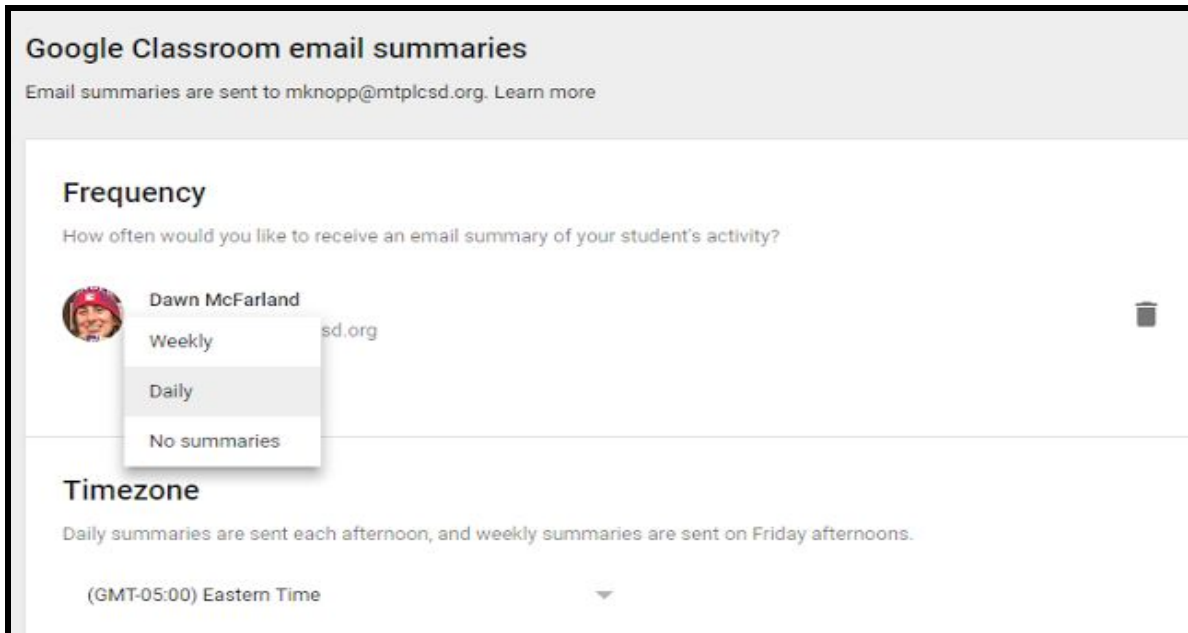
Google Classroom email summaries

Email summaries are sent to mknopp@mtplcsd.org. Learn more

Frequency

How often would you like to receive an email summary of your student's activity?

Dawn McFarland

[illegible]sd.org

Weekly

Daily

No summaries

Timezone

Daily summaries are sent each afternoon, and weekly summaries are sent on Friday afternoons.

(GMT-05:00) Eastern Time